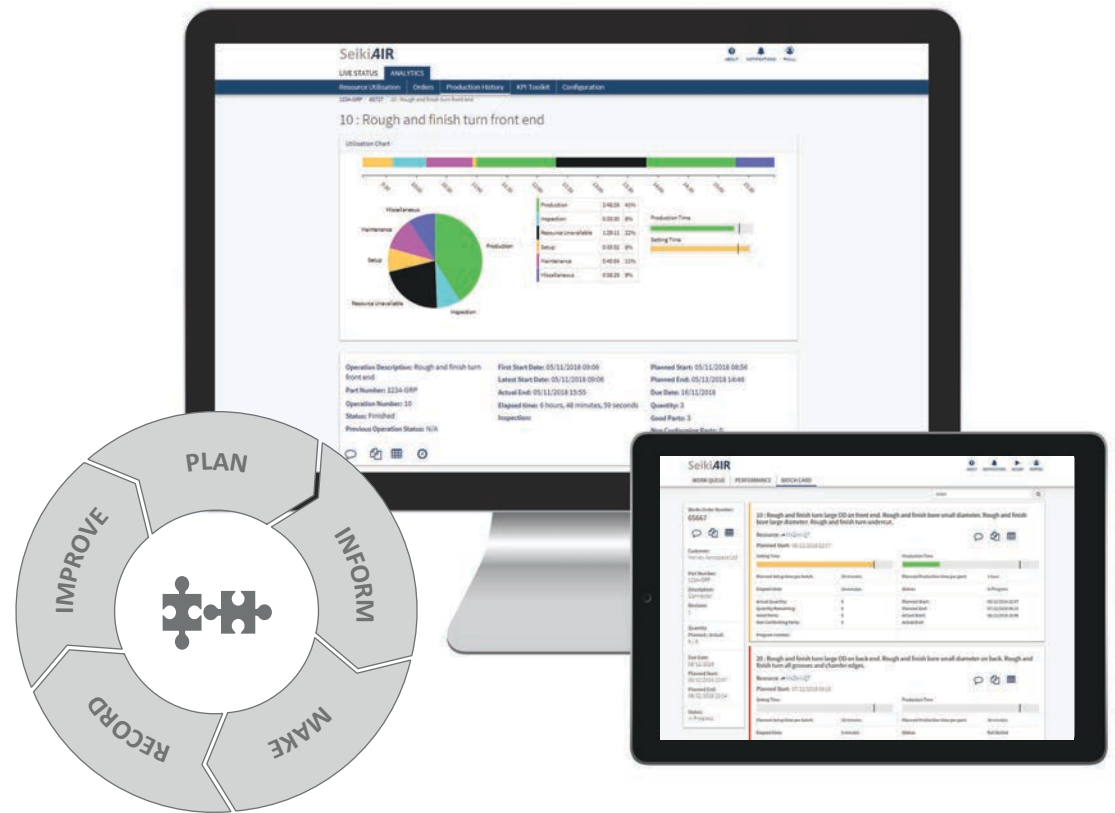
SeikiAIR

ABOUT NOTIFICATIONS

LIVE STATUS ANALYTICS

Resource Utilisation | Orders | Production History | KPI Toolkit | Configuration

1234-GRP / 65727 / 10 : Rough and finish turn front end

10 : Rough and finish turn front end

Utilisation Chart

Miscellaneous

Maintenance

Setup

Resource Unavailable

Inspection

Production

| | | |
|---|---|---|
| Production | 2:48:26 | 41% |
| Inspection | 0:33:30 | 8% |
| Resource Unavailable | 1:29:11 | 22% |
| Setup | 0:33:32 | 8% |
| Maintenance | 0:45:06 | 11% |
| Miscellaneous | 0:38:26 | 9% |

Production Time

Setting Time

Operation Description: Rough and finish turn front end
Part Number: 1234-GRP
Operation Number: 10
Status: Finished
Previous Operation Status: N/A

First Start Date: 05/11/2018 09:06
Latest Start Date: 05/11/2018 09:06
Actual End: 05/11/2018 15:55
Elapsed time: 6 hours, 48 minutes, 59 seconds
Inspection:

Planned Start: 05/11/2018 08:56
Planned End: 05/11/2018 14:49
Due Date: 16/11/2018
Quantity: 3
Good Parts: 3
Non Conforming Parts: 0

PLAN
INFORM
MAKE
RECORD
IMPROVE

SeikiAIR

WORK QUEUE | PERFORMANCE | BATCH CARD

Works Order Number:
65667

10 : Rough and finish turn large OD on front end. Rough and finish bore small diameter. Rough and finish bore large diameter. Rough and finish turn undercut.

Resource:
Planned Start:

Setting Time

Production Time

20 : Rough and finish turn large OD on back end. Rough and finish bore small diameter on back. Rough and finish turn all grooves and chamfer edges.

Resource:
Planned Start:

Setting Time

Production Time